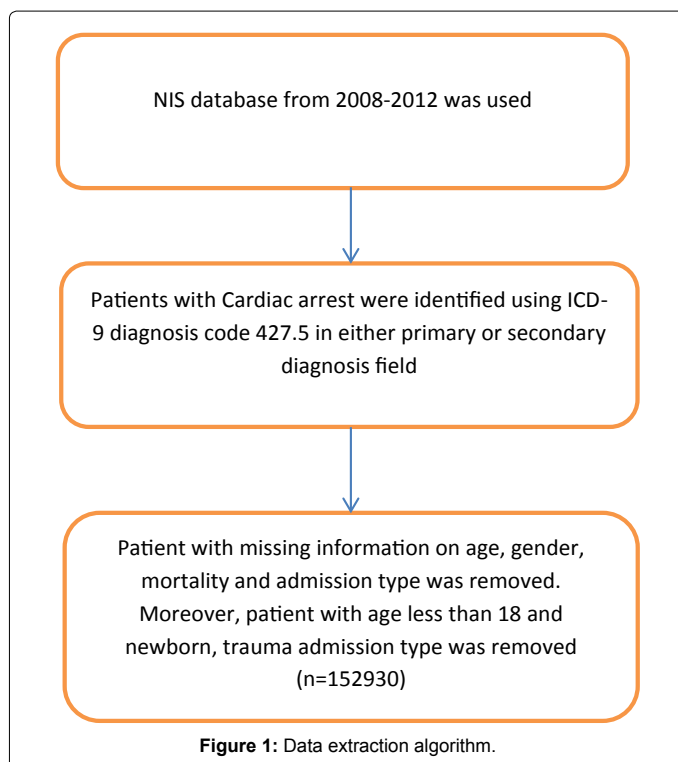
NIS database from 2008-2012 was used

Patients with Cardiac arrest were identified using ICD-9 diagnosis code 427.5 in either primary or secondary diagnosis field

Patient with missing information on age, gender, mortality and admission type was removed. Moreover, patient with age less than 18 and newborn, trauma admission type was removed (n=152930)

**Figure 1:** Data extraction algorithm.